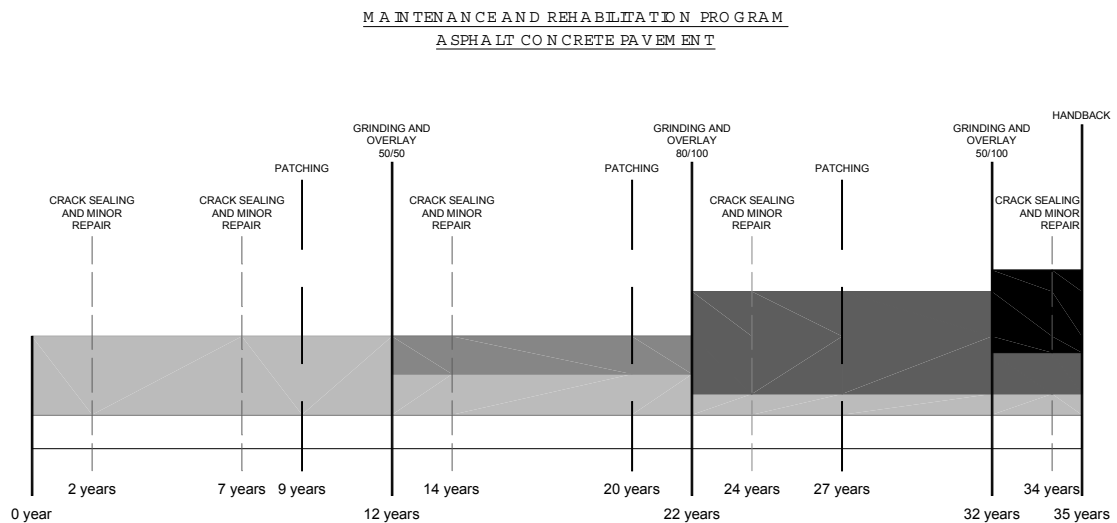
MAINTENANCE AND REHABILITATION PROGRAM
ASPHALT CONCRETE PAVEMENT

HANDBACK

GRINDING AND OVERLAY 50/50

GRINDING AND OVERLAY 80/100

GRINDING AND OVERLAY 50/100

PATCHING

PATCHING

PATCHING

CRACK SEALING AND MINOR REPAIR

CRACK SEALING AND MINOR REPAIR

CRACK SEALING AND MINOR REPAIR

CRACK SEALING AND MINOR REPAIR

CRACK SEALING AND MINOR REPAIR

2 years

7 years

9 years

14 years

20 years

24 years

27 years

34 years

0 year

12 years

22 years

32 years

35 years